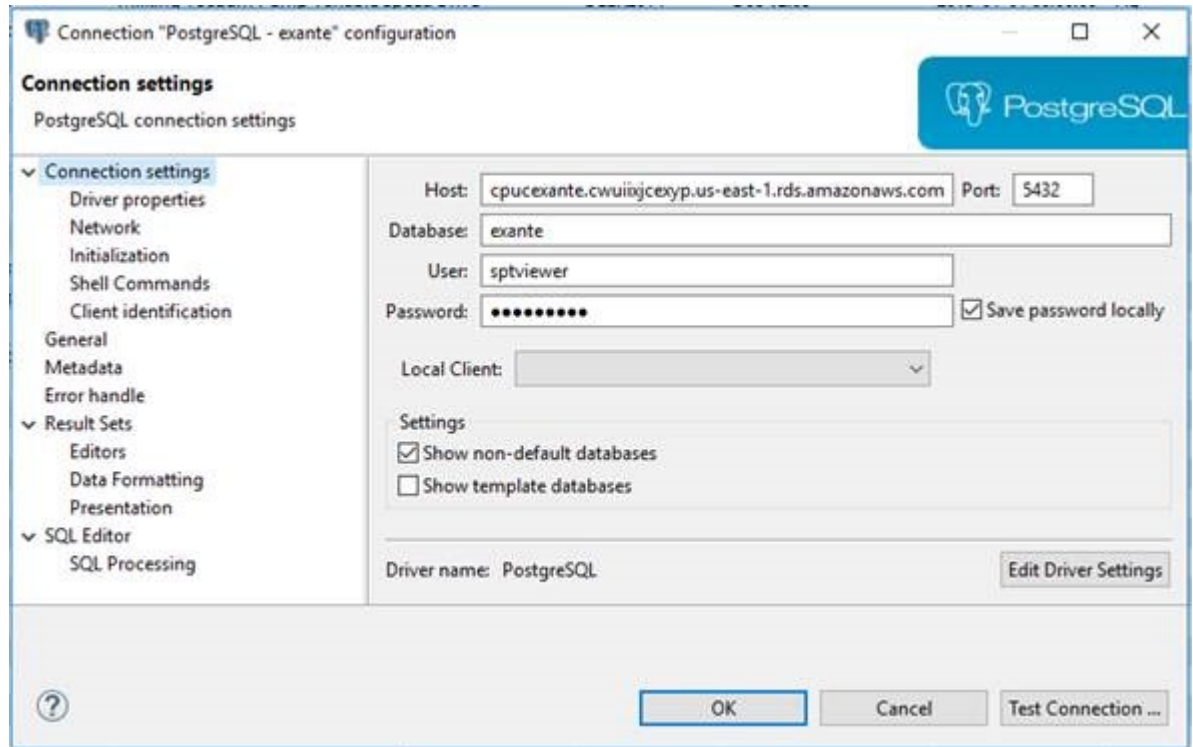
Connection "PostgreSQL - exante" configuration

Connection settings
PostgreSQL connection settings

PostgreSQL

Connection settings
Driver properties
Network
Initialization
Shell Commands
Client identification
General
Metadata
Error handle
Result Sets
Editors
Data Formatting
Presentation
SQL Editor
SQL Processing

Host: cpucexante.cwuiixjcexyp.us-east-1.rds.amazonaws.com Port: 5432
Database: exante
User: sptviewer
Password: ●●●●●●●●●● Save password locally

Local Client:

Settings
Show non-default databases
Show template databases

Driver name: PostgreSQL
Edit Driver Settings

OK Cancel Test Connection ...